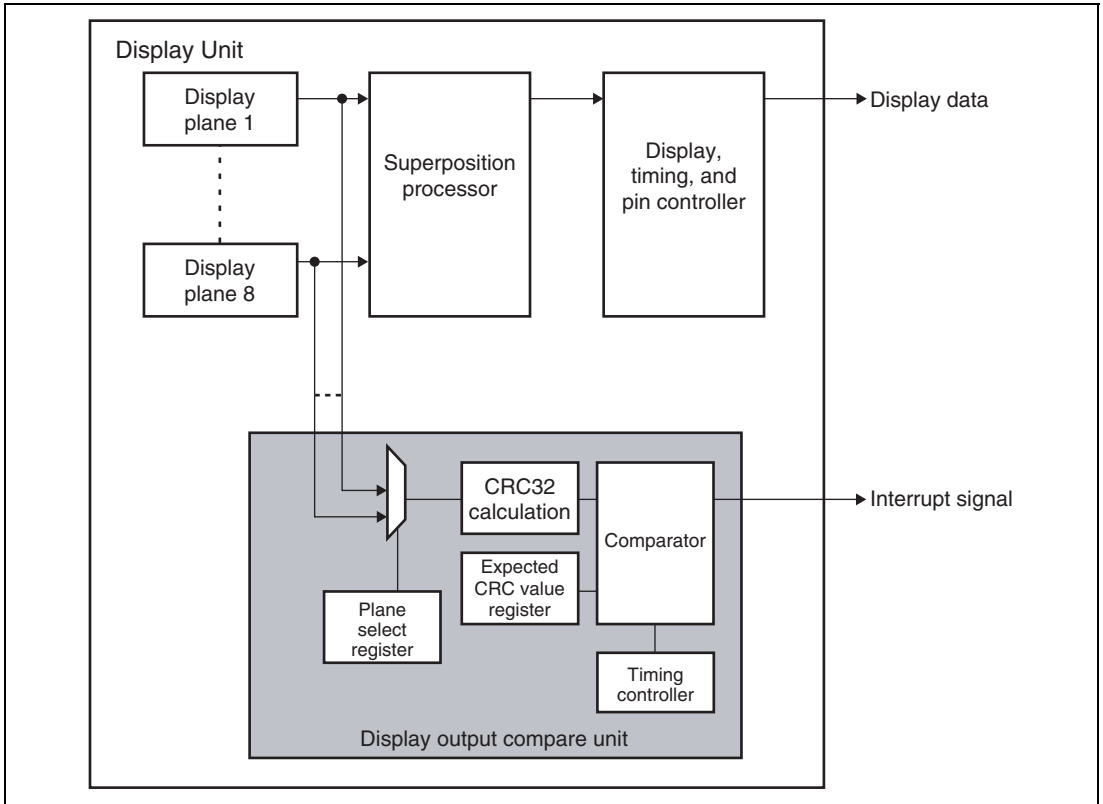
Display Unit

Display plane 1

Display plane 8

Superposition processor

Display, timing, and pin controller

Display data

CRC32 calculation

Comparator

Interrupt signal

Expected CRC value register

Plane select register

Timing controller

Display output compare unit